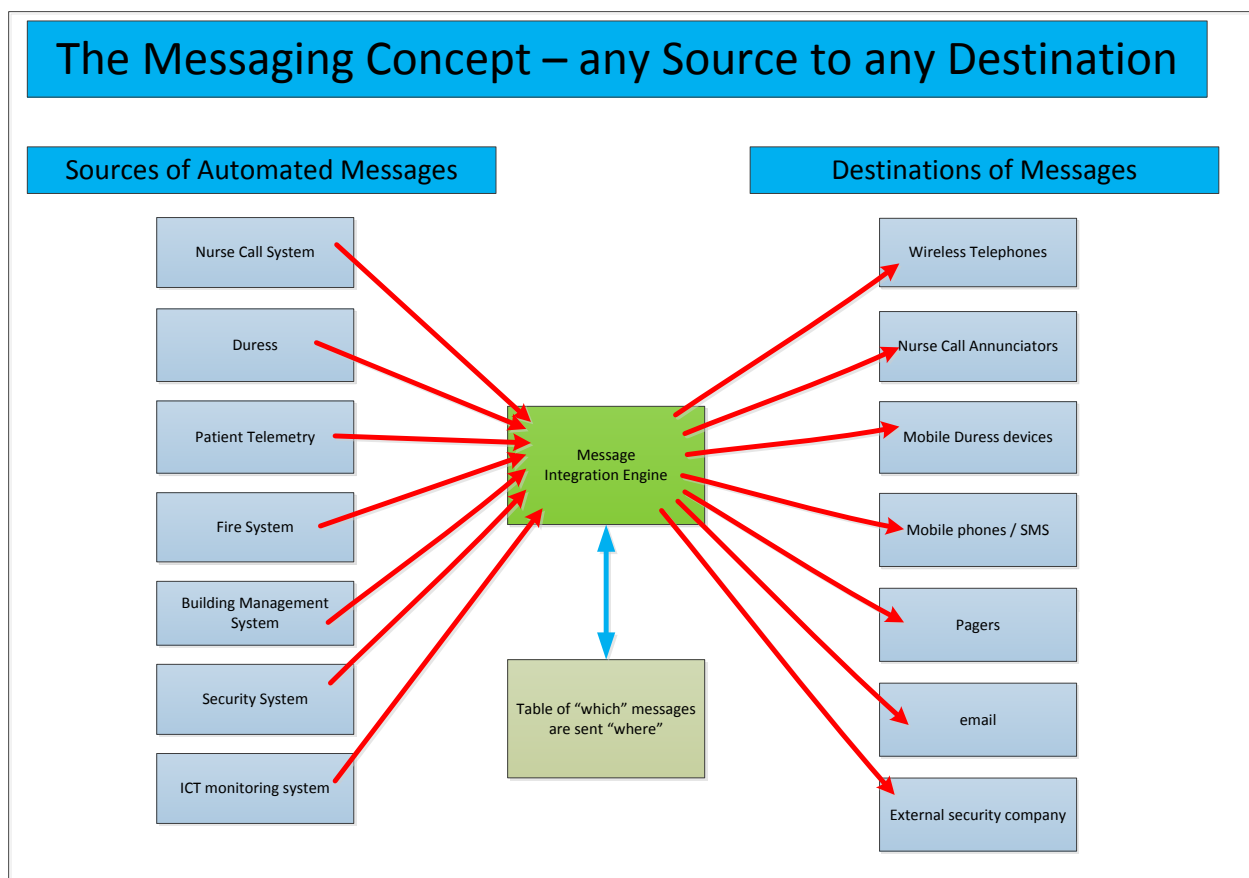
The Messaging Concept – any Source to any Destination

Sources of Automated Messages

Destinations of Messages

Nurse Call System

Duress

Patient Telemetry

Fire System

Building Management System

Security System

ICT monitoring system

Message Integration Engine

Table of “which” messages are sent “where”

Wireless Telephones

Nurse Call Annunciators

Mobile Duress devices

Mobile phones / SMS

Pagers

email

External security company